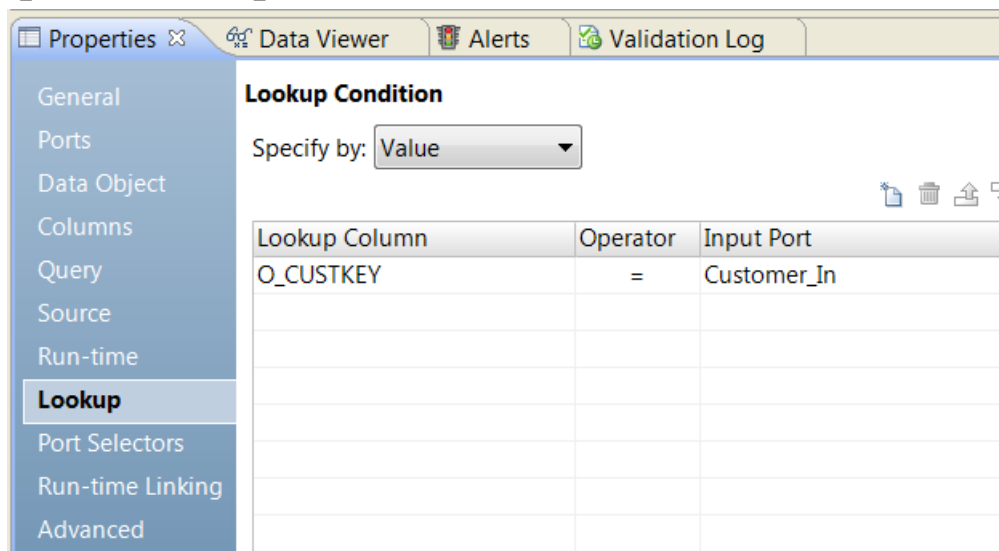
Properties ☒ | Data Viewer | Alerts | Validation Log

General
Ports
Data Object
Columns
Query
Source
Run-time
Lookup
Port Selectors
Run-time Linking
Advanced

Lookup Condition

Specify by: Value

| Lookup Column | Operator | Input Port |
|---|---|---|
| O_CUSTKEY | = | Customer_In |